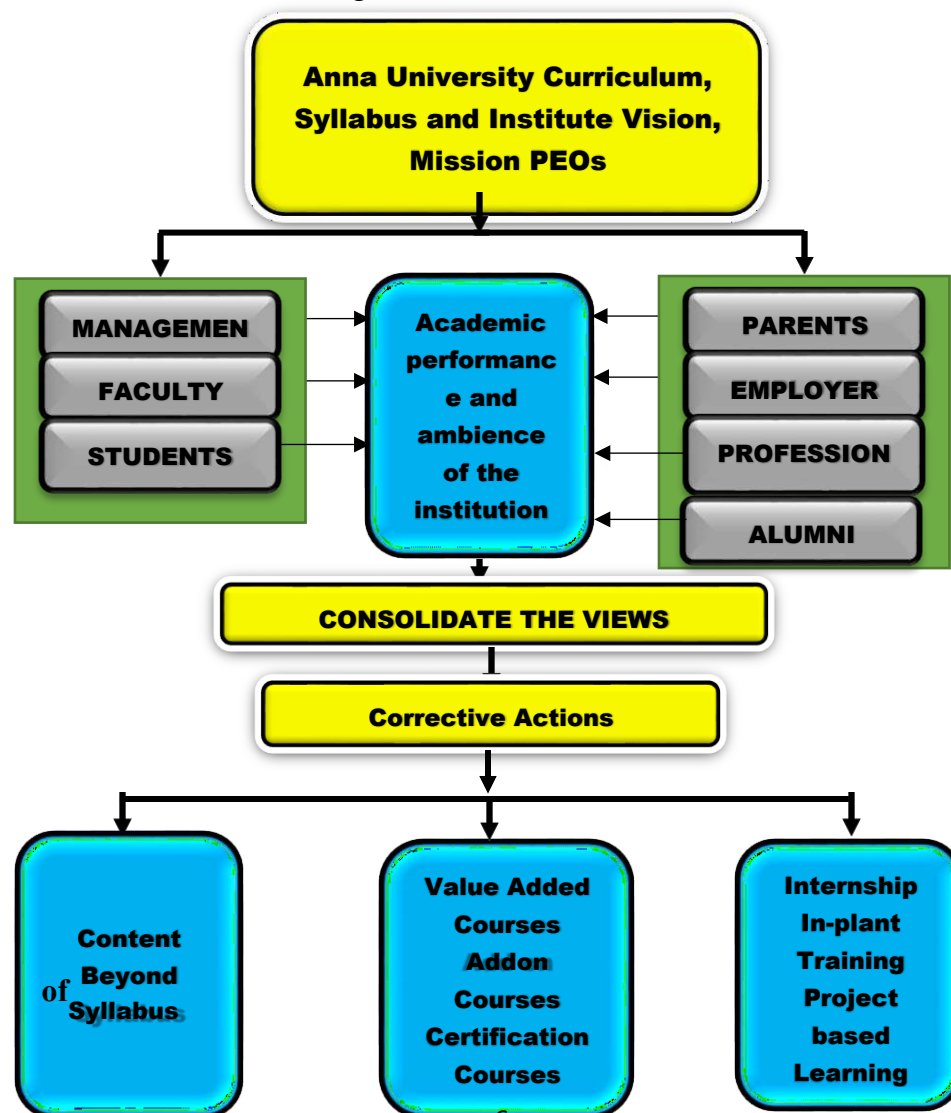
Anna University Curriculum, Syllabus and Institute Vision, Mission PEOs

MANAGEMEN

FACULTY

STUDENTS

Academic performance and ambience of the institution

PARENTS

EMPLOYER

PROFESSION

ALUMNI

CONSOLIDATE THE VIEWS

Corrective Actions

Content Beyond of Syllabus

Value Added Courses Addon Courses Certification Courses

Internship In-plant Training Project based Learning